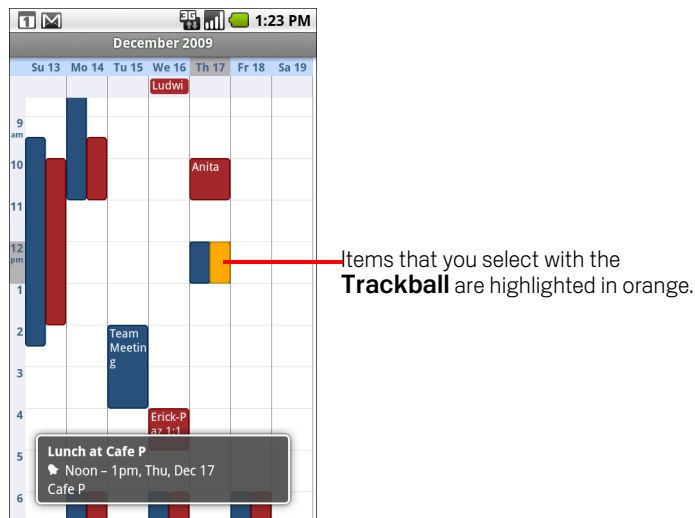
1:23 PM

December 2009

Su 13 Mo 14 Tu 15 We 16 Th 17 Fr 18 Sa 19

Ludwi

9 am

10

11

12 pm

1

2

3

4

5

6

Anita

Team Meeting

Erick-P az 1:1

Lunch at Cafe P
Noon – 1pm, Thu, Dec 17
Cafe P

Items that you select with the **Trackball** are highlighted in orange.